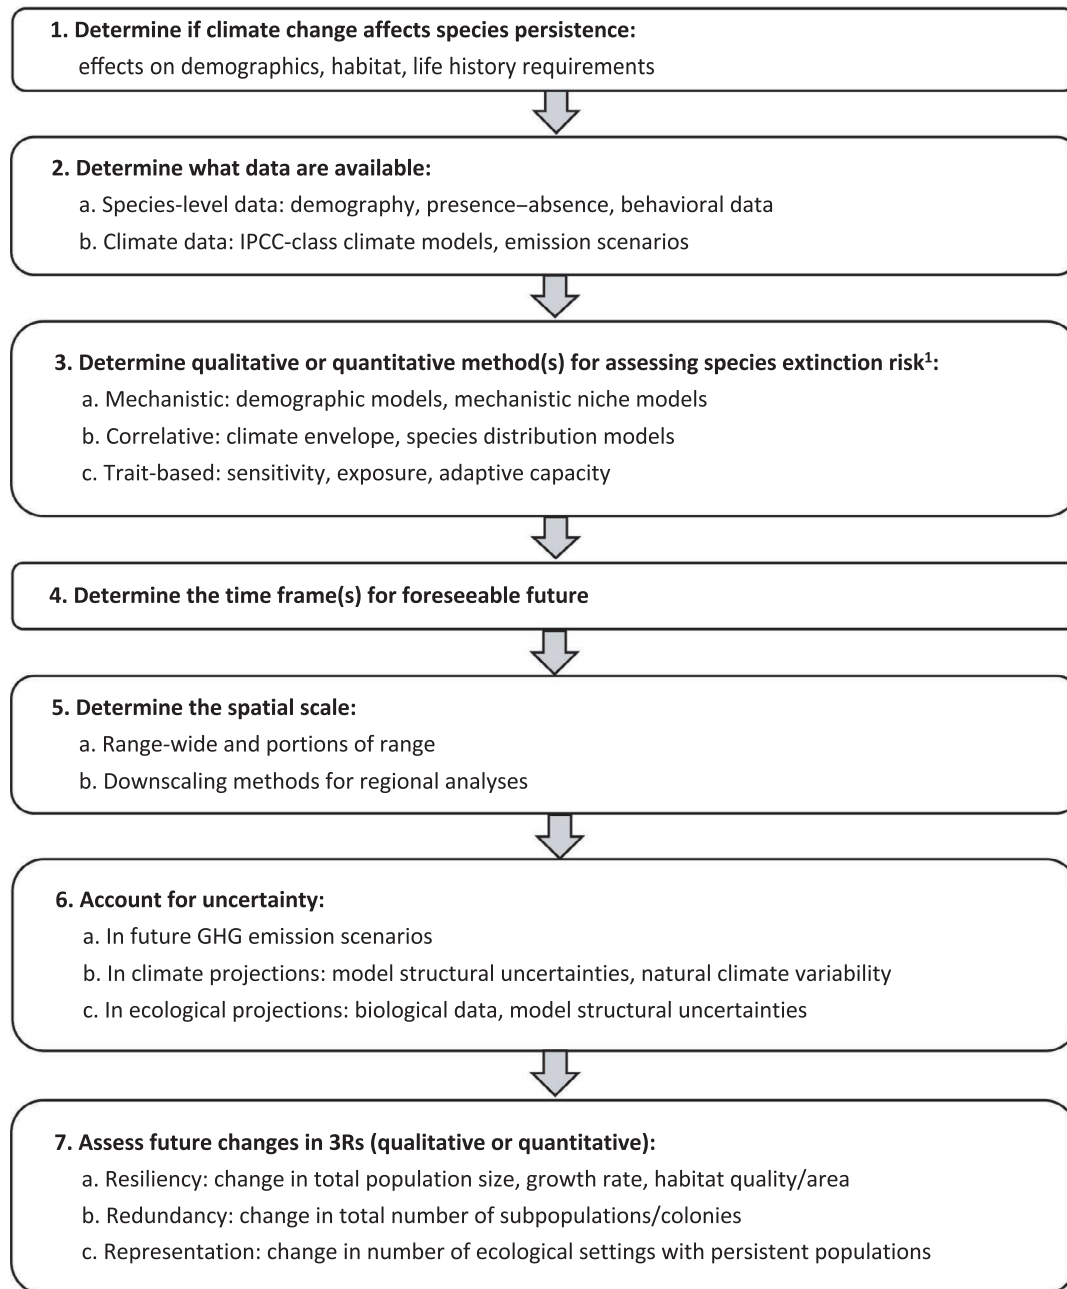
1. Determine if climate change affects species persistence:
effects on demographics, habitat, life history requirements

2. Determine what data are available:
a. Species-level data: demography, presence–absence, behavioral data
b. Climate data: IPCC-class climate models, emission scenarios

3. Determine qualitative or quantitative method(s) for assessing species extinction risk$^1$:
a. Mechanistic: demographic models, mechanistic niche models
b. Correlative: climate envelope, species distribution models
c. Trait-based: sensitivity, exposure, adaptive capacity

4. Determine the time frame(s) for foreseeable future

5. Determine the spatial scale:
a. Range-wide and portions of range
b. Downscaling methods for regional analyses

6. Account for uncertainty:
a. In future GHG emission scenarios
b. In climate projections: model structural uncertainties, natural climate variability
c. In ecological projections: biological data, model structural uncertainties

7. Assess future changes in 3Rs (qualitative or quantitative):
a. Resiliency: change in total population size, growth rate, habitat quality/area
b. Redundancy: change in total number of subpopulations/colonies
c. Representation: change in number of ecological settings with persistent populations